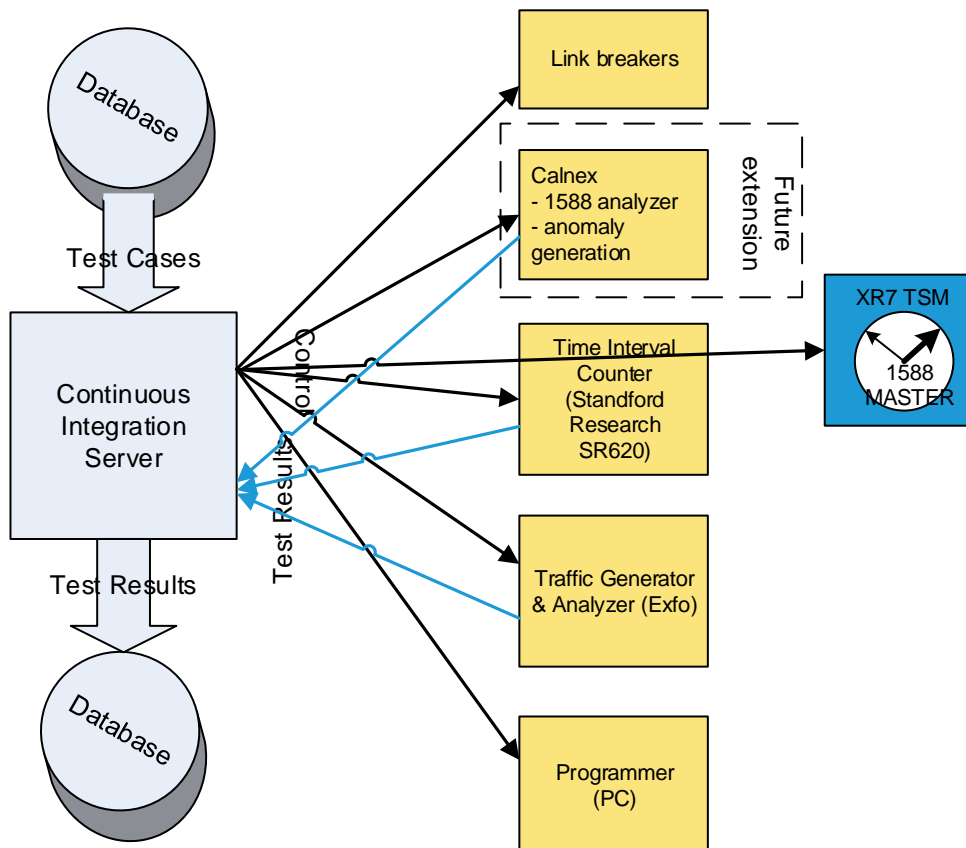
Database

Test Cases

Continuous Integration Server

Test Results

Database

Control

Test Results

Link breakers

Calnex
- 1588 analyzer
- anomaly generation

Future extension

Time Interval Counter (Standford Research SR620)

XR7 TSM

1588 MASTER

Traffic Generator & Analyzer (Exfo)

Programmer (PC)